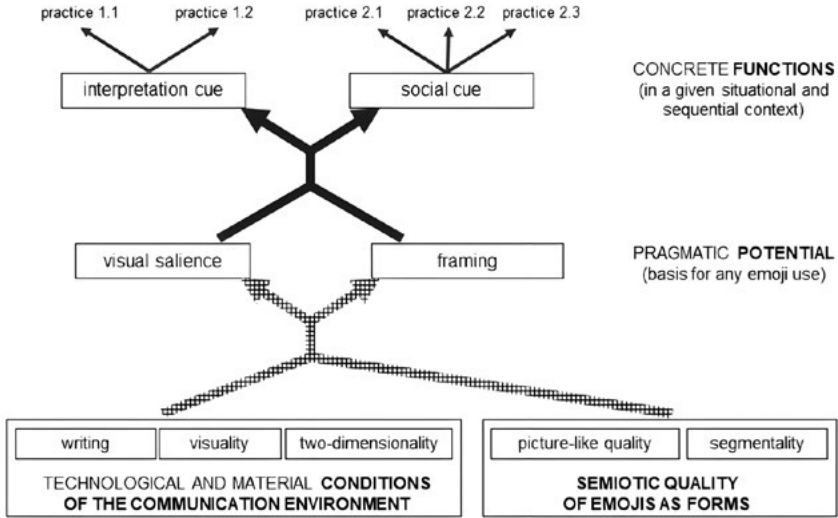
practice 1.1
practice 1.2
practice 2.1
practice 2.2
practice 2.3

interpretation cue
social cue

CONCRETE **FUNCTIONS**
(in a given situational and sequential context)

visual salience
framing

PRAGMATIC **POTENTIAL**
(basis for any emoji use)

writing
visuality
two-dimensionality

TECHNOLOGICAL AND MATERIAL **CONDITIONS OF THE COMMUNICATION ENVIRONMENT**

picture-like quality
segmentality

**SEMIOTIC QUALITY OF EMOJIS AS FORMS**